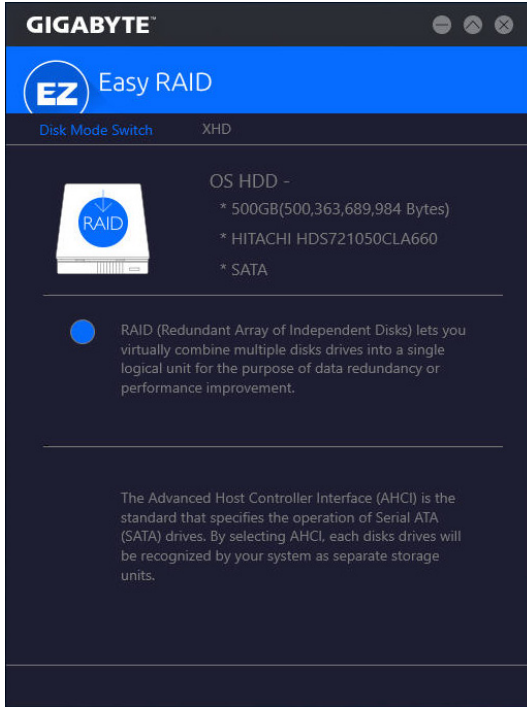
GIGABYTE

EZ Easy RAID

Disk Mode Switch XHD

RAID

OS HDD -

* 500GB(500,363,689,984 Bytes)

* HITACHI HDS721050CLA660

* SATA

RAID (Redundant Array of Independent Disks) lets you virtually combine multiple disks drives into a single logical unit for the purpose of data redundancy or performance improvement.

The Advanced Host Controller Interface (AHCI) is the standard that specifies the operation of Serial ATA (SATA) drives. By selecting AHCI, each disks drives will be recognized by your system as separate storage units.